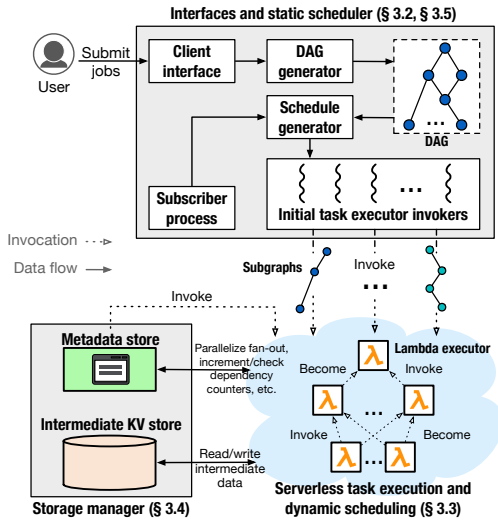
Interfaces and static scheduler (§ 3.2, § 3.5)

User

Submit jobs

Client interface

DAG generator

...

DAG

Schedule generator

Subscriber process

...

Initial task executor invokers

Invocation

Data flow

Subgraphs

Invoke

...

Invoke

Metadata store

Parallelize fan-out, increment/check dependency counters, etc.

Become

λ

Lambda executor

Invoke

λ

...

λ

Intermediate KV store

Invoke

Become

Read/write intermediate data

λ

...

λ

Storage manager (§ 3.4)

Serverless task execution and dynamic scheduling (§ 3.3)